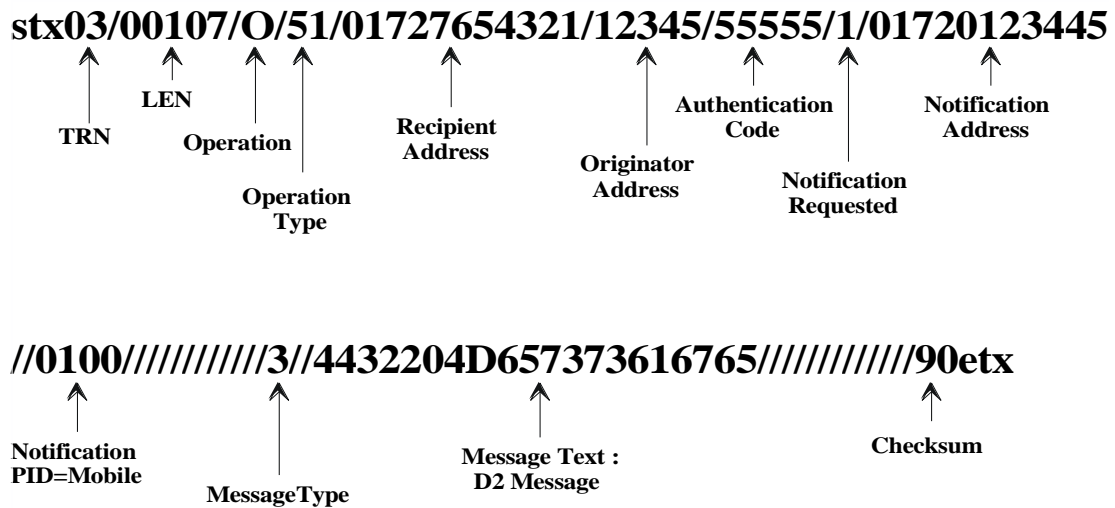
stx03/00107/O/51/01727654321/12345/55555/1/01720123445

TRN

LEN

Operation

Operation Type

Recipient Address

Originator Address

Authentication Code

Notification Requested

Notification Address

//0100///////////3//4432204D657373616765////////////90etx

Notification PID=Mobile

MessageType

Message Text : D2 Message

Checksum